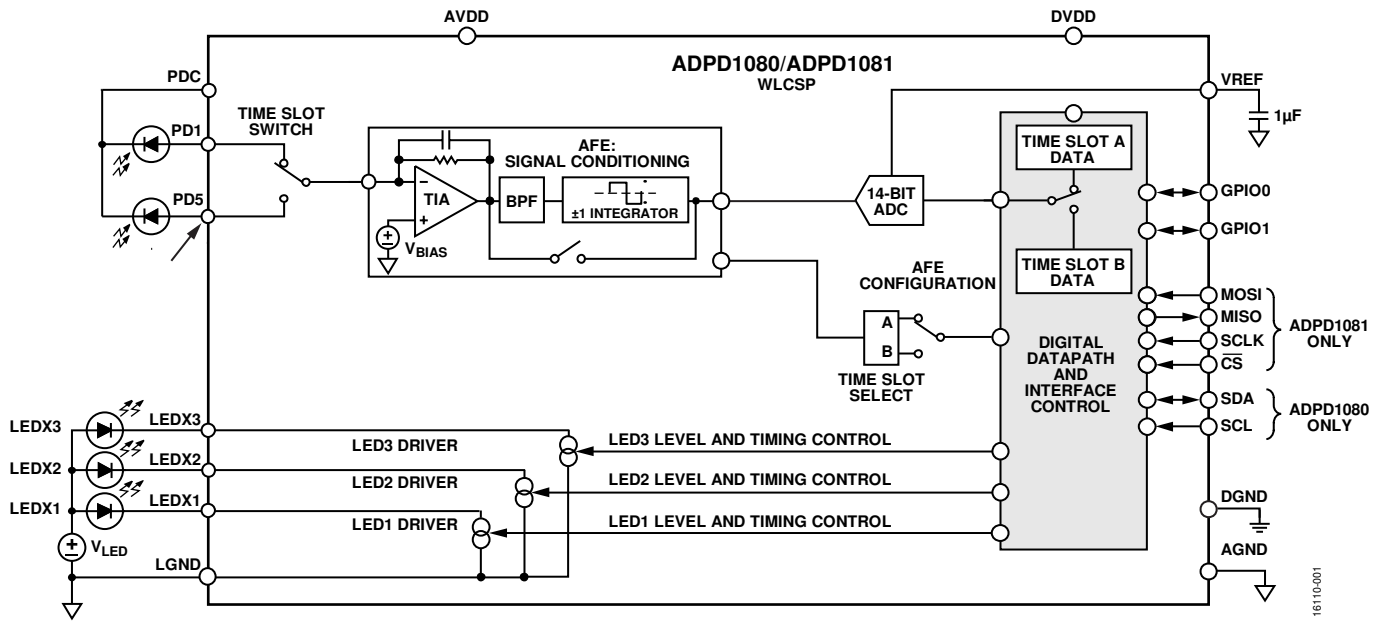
AVDD
DVDD
ADPD1080/ADPD1081
WLCSP
PDC
TIME SLOT SWITCH
PD1
PD5
AFE: SIGNAL CONDITIONING
TIA
BPF
±1 INTEGRATOR
$V_{BIAS}$
14-BIT ADC
VREF
1µF
TIME SLOT A DATA
TIME SLOT B DATA
GPIO0
GPIO1
AFE CONFIGURATION
A
B
TIME SLOT SELECT
MOSI
MISO
SCLK
$\overline{CS}$
ADPD1081 ONLY
DIGITAL DATAPATH AND INTERFACE CONTROL
SDA
SCL
ADPD1080 ONLY
LEDX3
LEDX3
LEDX2
LEDX2
LEDX1
LEDX1
$V_{LED}$
LGND
LED3 DRIVER
LED2 DRIVER
LED1 DRIVER
LED3 LEVEL AND TIMING CONTROL
LED2 LEVEL AND TIMING CONTROL
LED1 LEVEL AND TIMING CONTROL
DGND
AGND
16110-001